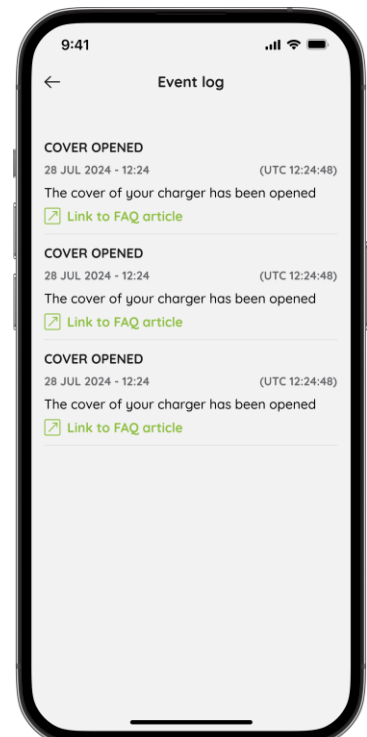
9:41

Event log

COVER OPENED
28 JUL 2024 - 12:24 (UTC 12:24:48)
The cover of your charger has been opened
Link to FAQ article

COVER OPENED
28 JUL 2024 - 12:24 (UTC 12:24:48)
The cover of your charger has been opened
Link to FAQ article

COVER OPENED
28 JUL 2024 - 12:24 (UTC 12:24:48)
The cover of your charger has been opened
Link to FAQ article